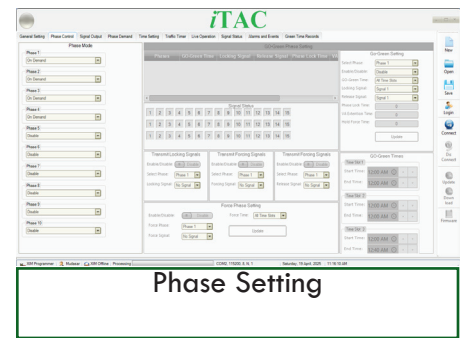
iTAC

General Setting | Phase Control | Signal Output | Phase Demand | Time Setting | Traffic Timer | Live Operation | Signal Status | Alarms and Events | Green Time Records

Phase Mode

Phase 1
On Demand
Phase 2
On Demand
Phase 3
On Demand
Phase 4
On Demand
Phase 5
Disable
Phase 6
Disable
Phase 7
Disable
Phase 8
Disable
Phase 9
Disable
Phase 10
Disable

GO-Green Phase Setting

Phases | GO-Green Time | Locking Signal | Release Signal | Phase Lock Time

Signal Status

1 2 3 4 5 6 7 8 9 10 11 12 13 14 15 16
1 2 3 4 5 6 7 8 9 10 11 12 13 14 15 16
1 2 3 4 5 6 7 8 9 10 11 12 13 14 15 16

Transient Locking Signals
Enable/Disable
Select Phase Phase 1
Locking Signal No Signal

Transient Passing Signals
Enable/Disable
Select Phase Phase 1
Passing Signal No Signal

Transient Passing Signals
Enable/Disable
Select Phase Phase 1
Release Signal No Signal

Force Phase Setting
Enable/Disable
Force Phase Phase 1
Force Signal No Signal
Force Time At Time Slot
Update

Go-Green Setting
Select Phase Phase 1
Enable/Disable Disable
GO-Green Time At Time Slot
Locking Signal Signal 1
Release Signal Signal 1
Phase Lock Time 0
Lit-Extension Time 0
Hold Force Time 0
Update

GO-Green Timer
Time Set 1
Start Time 12:00 AM
End Time 12:00 AM
Time Set 2
Start Time 12:00 AM
End Time 12:00 AM
Time Set 3
Start Time 12:00 AM
End Time 12:00 AM

New
Open
Save
Login
Connect
Dis Connect
Update
Erase
Firmware

RM Programmer | Modular | RM Offline | Processing | COM3, 115200, 8, N, 1 | Saturday, 19 April 2025 | 11:16:10 AM

Phase Setting